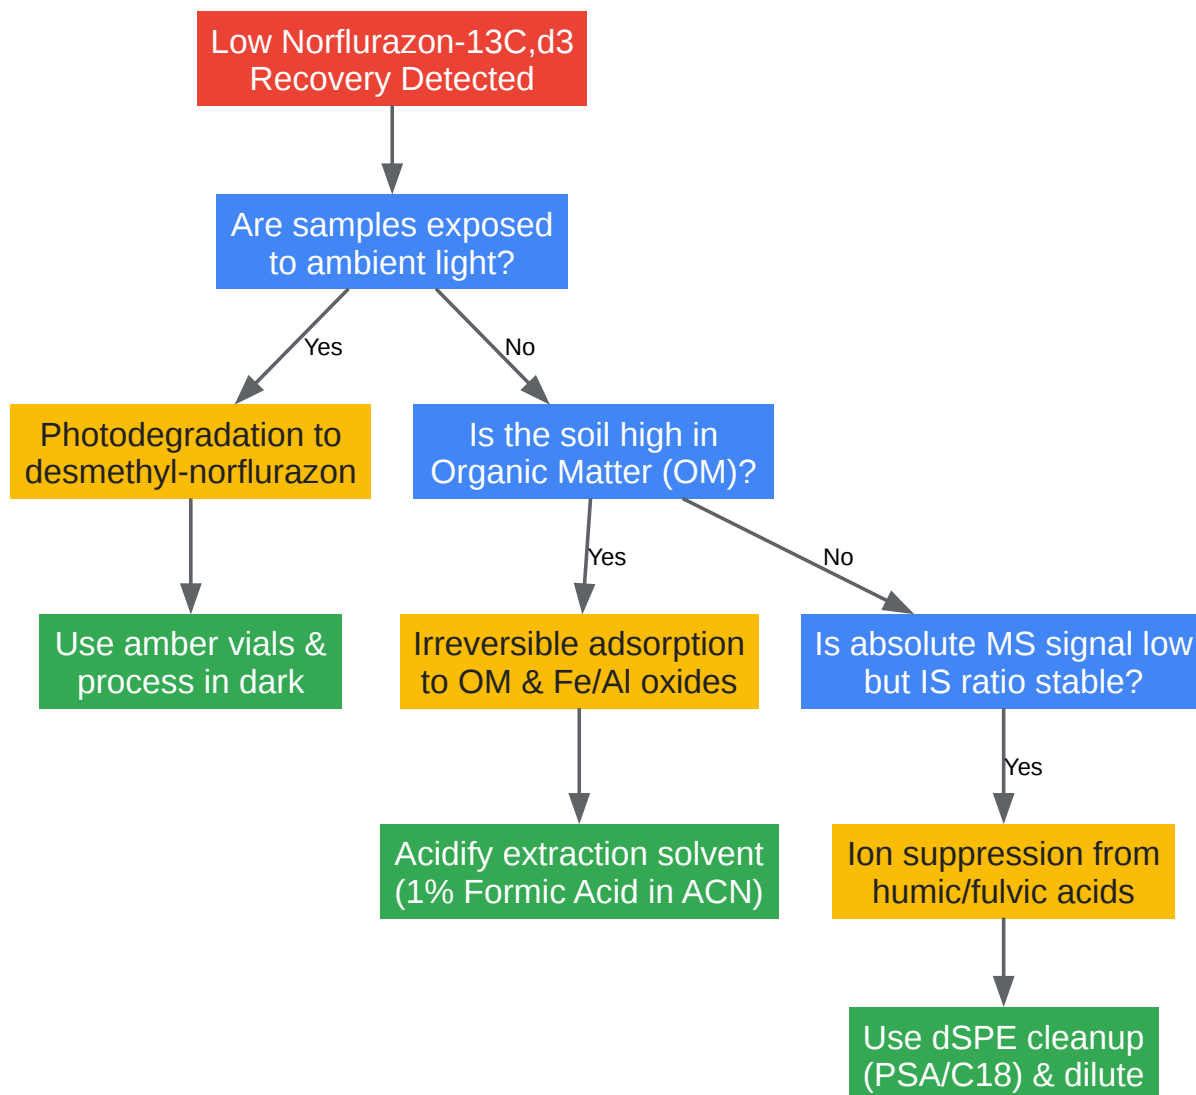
Low Norflurazon-13C,d3
Recovery Detected

Are samples exposed
to ambient light?

Yes

No

Photodegradation to
desmethyl-norflurazon

Use amber vials &
process in dark

Is the soil high in
Organic Matter (OM)?

Yes

No

Irreversible adsorption
to OM & Fe/Al oxides

Acidify extraction solvent
(1% Formic Acid in ACN)

Is absolute MS signal low
but IS ratio stable?

Yes

Ion suppression from
humic/fulvic acids

Use dSPE cleanup
(PSA/C18) & dilute